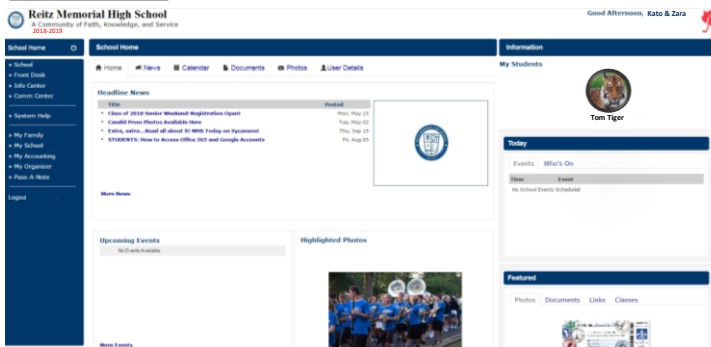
Reitz Memorial High School
A Community of Faith, Knowledge, and Service
2018-2019

Good Afternoon, Kato & Zara

School Home

» School
» Front Desk
» Info Center
» Comm Center

» System Help

» My Family
» My School
» My Accounting
» My Organizer
» Pass-A-Note

Logout

School Home

Home News Calendar Documents Photos User Details

Headline News

| Title | Posted |
|---|---|
| Class of 2019 Senior Weekend-Registration Open! | Mon, May 15 |
| Candid Prom Photos Available Here | Tue, May 02 |
| Extra, extra....Read all about it! WRR Today on Sycamore! | Thu, Sep 15 |
| STUDENTS: How to Access Office 365 and Google Accounts | Fri, Aug 05 |

More News

Upcoming Events

No Events Available

More Events

Highlighted Photos

Information

My Students

Tom Tiger

Today

Events Who's On

| Time | Event |
|---|---|
| No School Events Scheduled | |

Featured

Photos Documents Links Classes